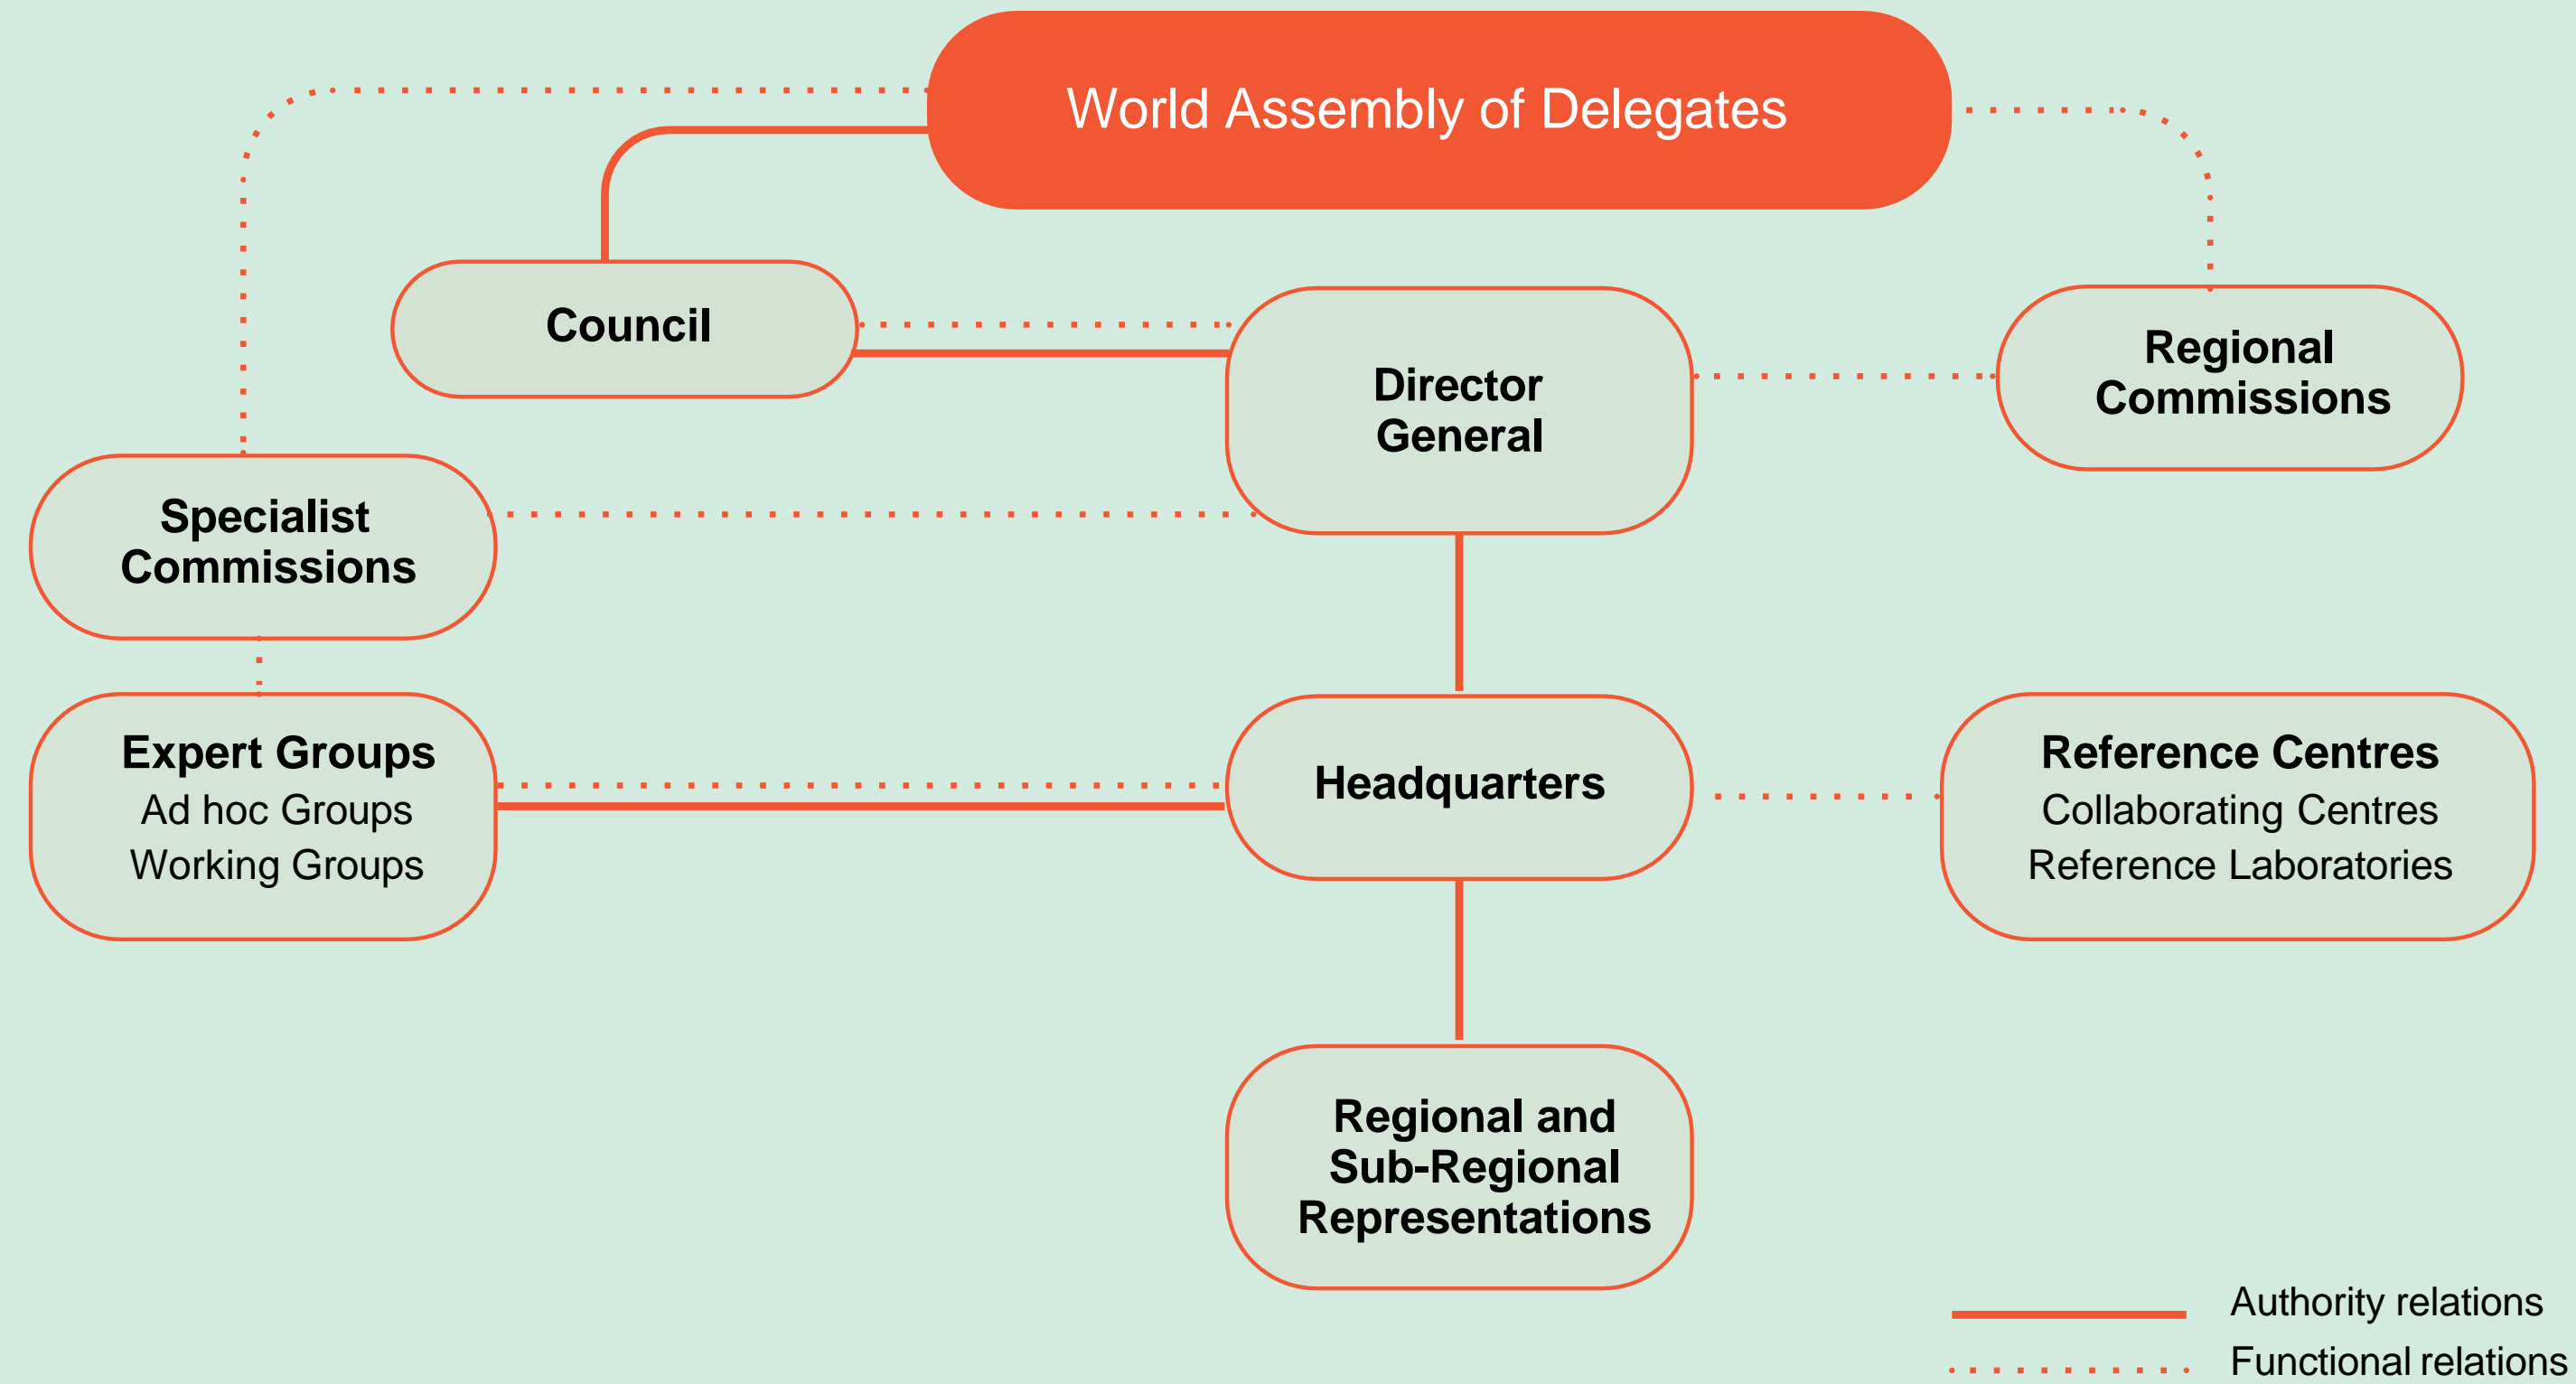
World Assembly of Delegates

Council

Director General

Regional Commissions

Specialist Commissions

Expert Groups
Ad hoc Groups
Working Groups

Headquarters

Reference Centres
Collaborating Centres
Reference Laboratories

Regional and Sub-Regional Representations

Authority relations
Functional relations